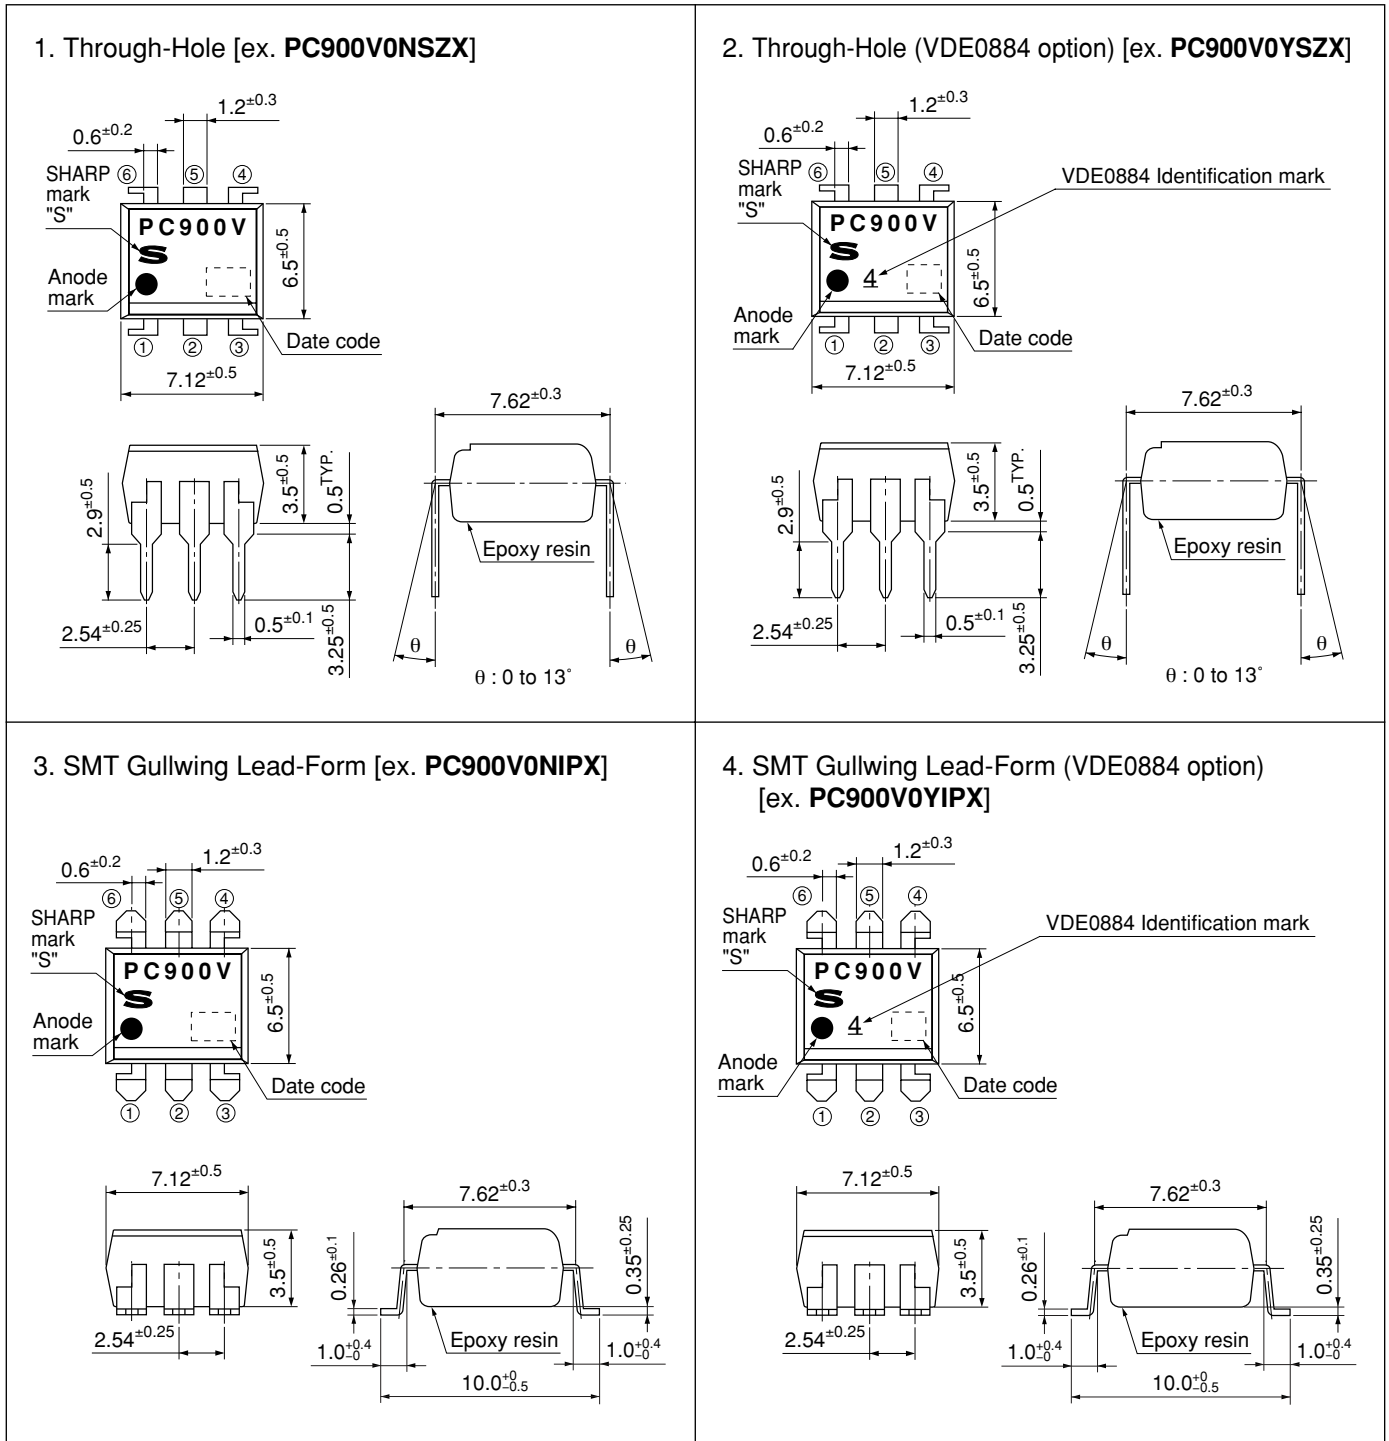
1. Through-Hole [ex. **PC900V0NSZX**]

$1.2^{\pm0.3}$
$0.6^{\pm0.2}$
SHARP mark "S"
⑥ ⑤ ④
PC900V
Anode mark
$6.5^{\pm0.5}$
Date code
① ② ③
$7.12^{\pm0.5}$
$7.62^{\pm0.3}$
$3.5^{\pm0.5}$
$0.5^{TYP.}$
$2.9^{\pm0.5}$
Epoxy resin
$2.54^{\pm0.25}$
$0.5^{\pm0.1}$
$3.25^{\pm0.5}$
θ θ
θ : 0 to 13˚

2. Through-Hole (VDE0884 option) [ex. **PC900V0YSZX**]

$1.2^{\pm0.3}$
$0.6^{\pm0.2}$
SHARP mark "S"
⑥ ⑤ ④
VDE0884 Identification mark
PC900V
4
$6.5^{\pm0.5}$
Anode mark
Date code
① ② ③
$7.12^{\pm0.5}$
$7.62^{\pm0.3}$
$3.5^{\pm0.5}$
$0.5^{TYP.}$
$2.9^{\pm0.5}$
Epoxy resin
$2.54^{\pm0.25}$
$0.5^{\pm0.1}$
$3.25^{\pm0.5}$
θ θ
θ : 0 to 13˚

3. SMT Gullwing Lead-Form [ex. **PC900V0NIPX**]

$1.2^{\pm0.3}$
$0.6^{\pm0.2}$
⑥ ⑤ ④
SHARP mark "S"
PC900V
$6.5^{\pm0.5}$
Anode mark
Date code
① ② ③
$7.12^{\pm0.5}$
$7.62^{\pm0.3}$
$3.5^{\pm0.5}$
$0.26^{\pm0.1}$
$0.35^{\pm0.25}$
$2.54^{\pm0.25}$
Epoxy resin
$1.0^{+0.4}_{-0}$
$1.0^{+0.4}_{-0}$
$10.0^{+0}_{-0.5}$

4. SMT Gullwing Lead-Form (VDE0884 option) [ex. **PC900V0YIPX**]

$1.2^{\pm0.3}$
$0.6^{\pm0.2}$
⑥ ⑤ ④
SHARP mark "S"
VDE0884 Identification mark
PC900V
4
$6.5^{\pm0.5}$
Anode mark
Date code
① ② ③
$7.12^{\pm0.5}$
$7.62^{\pm0.3}$
$3.5^{\pm0.5}$
$0.26^{\pm0.1}$
$0.35^{\pm0.25}$
$2.54^{\pm0.25}$
Epoxy resin
$1.0^{+0.4}_{-0}$
$1.0^{+0.4}_{-0}$
$10.0^{+0}_{-0.5}$